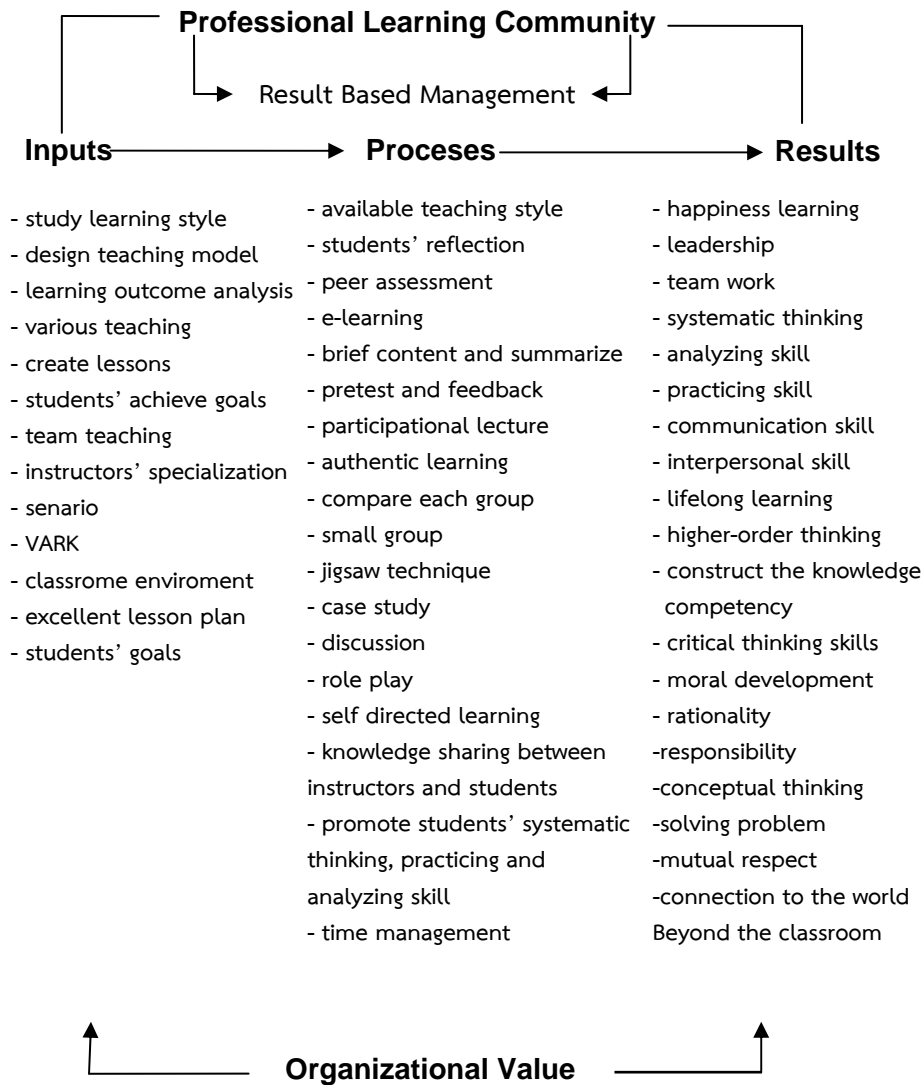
Professional Learning Community

Result Based Management

Inputs

Proceses

Results

- study learning style
- design teaching model
- learning outcome analysis
- various teaching
- create lessons
- students' achieve goals
- team teaching
- instructors' specialization
- senario
- VARK
- classrome enviroment
- excellent lesson plan
- students' goals

- available teaching style
- students' reflection
- peer assessment
- e-learning
- brief content and summarize
- pretest and feedback
- participational lecture
- authentic learning
- compare each group
- small group
- jigsaw technique
- case study
- discussion
- role play
- self directed learning
- knowledge sharing between instructors and students
- promote students' systematic thinking, practicing and analyzing skill
- time management

- happiness learning
- leadership
- team work
- systematic thinking
- analyzing skill
- practicing skill
- communication skill
- interpersonal skill
- lifelong learning
- higher-order thinking
- construct the knowledge competency
- critical thinking skills
- moral development
- rationality
-responsibility
-conceptual thinking
-solving problem
-mutual respect
-connection to the world Beyond the classroom

Organizational Value